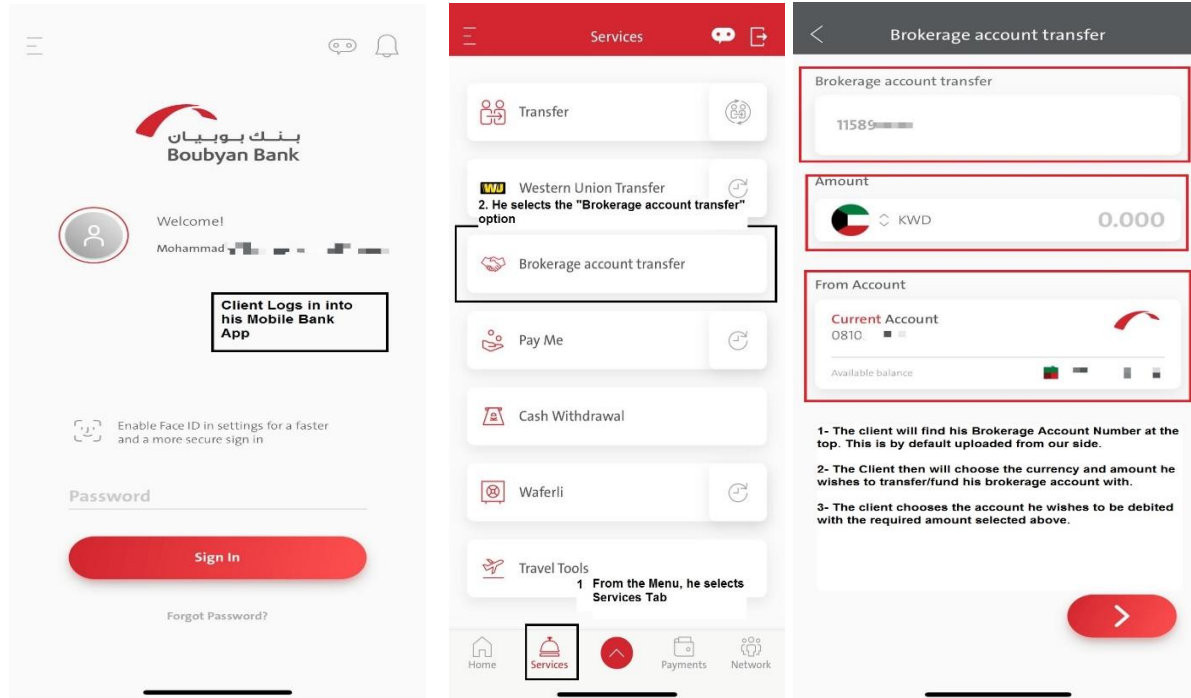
بنك بوبيان
Boubyan Bank

Welcome!
Mohammad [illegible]

Client Logs in into his Mobile Bank App

Enable Face ID in settings for a faster and a more secure sign in

Password

Sign In

Forgot Password?

Services

Transfer

WU Western Union Transfer

2. He selects the "Brokerage account transfer" option

Brokerage account transfer

Pay Me

Cash Withdrawal

Waferli

Travel Tools

1 From the Menu, he selects Services Tab

Home
Services
Payments
Network

Brokerage account transfer

Brokerage account transfer

11589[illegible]

Amount

KWD 0.000

From Account

Current Account
0810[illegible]

Available balance

1- The client will find his Brokerage Account Number at the top. This is by default uploaded from our side.

2- The Client then will choose the currency and amount he wishes to transfer/fund his brokerage account with.

3- The client chooses the account he wishes to be debited with the required amount selected above.